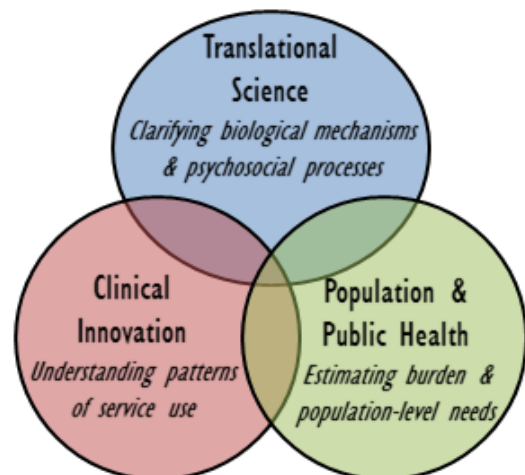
Translational Science
Clarifying biological mechanisms & psychosocial processes

Clinical Innovation
Understanding patterns of service use

Population & Public Health
Estimating burden & population-level needs